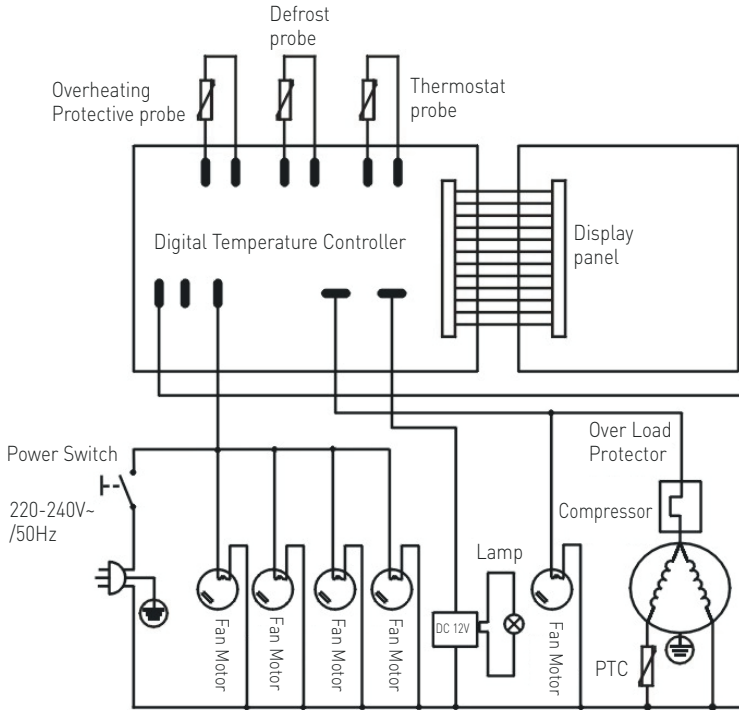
Defrost probe

Overheating Protective probe

Thermostat probe

Digital Temperature Controller

Display panel

Power Switch

220-240V~ /50Hz

Over Load Protector

Compressor

Lamp

DC 12V

Fan Motor

Fan Motor

Fan Motor

Fan Motor

Fan Motor

PTC